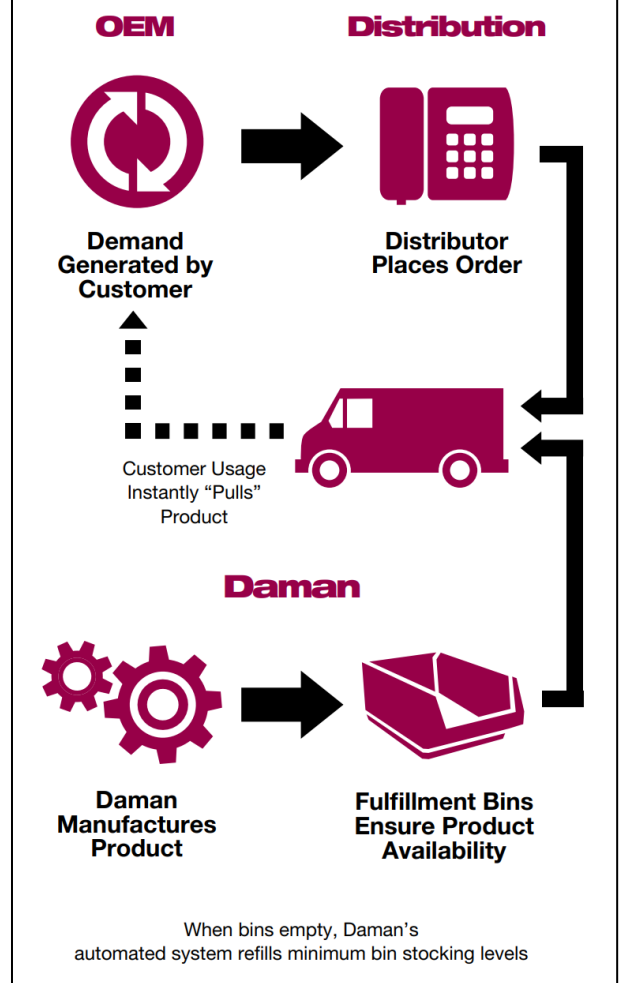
OEM

Distribution

Demand Generated by Customer

Distributor Places Order

Customer Usage Instantly “Pulls” Product

Daman

Daman Manufactures Product

Fulfillment Bins Ensure Product Availability

When bins empty, Daman’s automated system refills minimum bin stocking levels